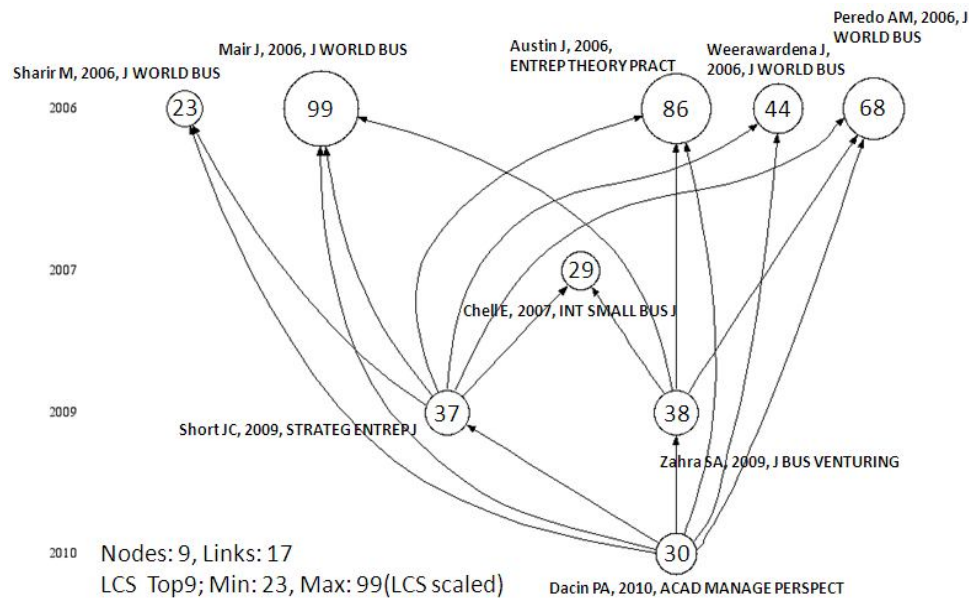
Peredo AM, 2006, J WORLD BUS

Mair J, 2006, J WORLD BUS

Austin J, 2006, ENTREP THEORY PRACT

Weerawardena J, 2006, J WORLD BUS

Sharir M, 2006, J WORLD BUS

2006

23

99

86

44

68

2007

29

Chell E, 2007, INT SMALL BUS J

2009

37

38

Short JC, 2009, STRATEG ENTREP J

Zahra SA, 2009, J BUS VENTURING

2010

Nodes: 9, Links: 17

LCS Top9; Min: 23, Max: 99(LCS scaled)

30

Dacin PA, 2010, ACAD MANAGE PERSPECT